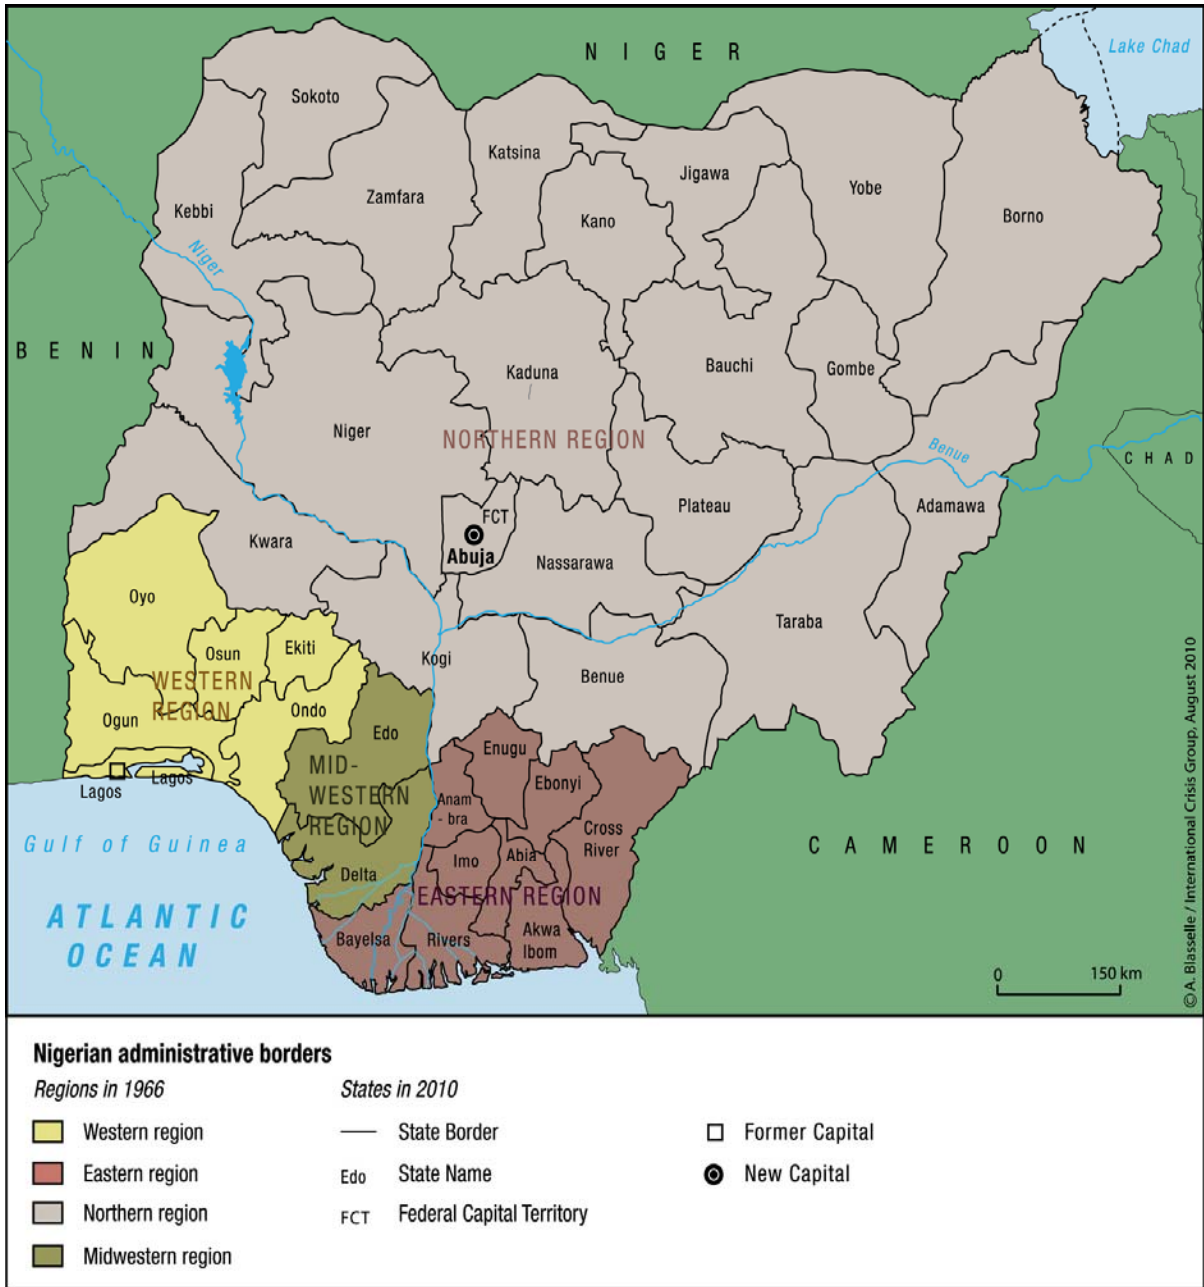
NIGER

Lake Chad

Sokoto

Katsina

Jigawa

Yobe

Borno

Zamfara

Kebbi

Kano

Niger

BENIN

Kaduna

Bauchi

Gombe

Niger

NORTHERN REGION

Benue

CHAD

FCT

Abuja

Plateau

Adamawa

Kwara

Nassarawa

Oyo

Taraba

Osun

Ekiti

Kogi

WESTERN REGION

Benue

Ogun

Ondo

Edo

MID-WESTERN REGION

Enugu

Lagos

Lagos

Ebonyi

Anambra

Cross River

Gulf of Guinea

Imo

Abia

CAMEROON

Delta

EASTERN REGION

ATLANTIC OCEAN

Bayelsa

Rivers

Akwa Ibom

0

150 km

©A. Blasselle / International Crisis Group, August 2010

Nigerian administrative borders

Regions in 1966

Western region

Eastern region

Northern region

Midwestern region

States in 2010

State Border

Edo State Name

FCT Federal Capital Territory

Former Capital

New Capital